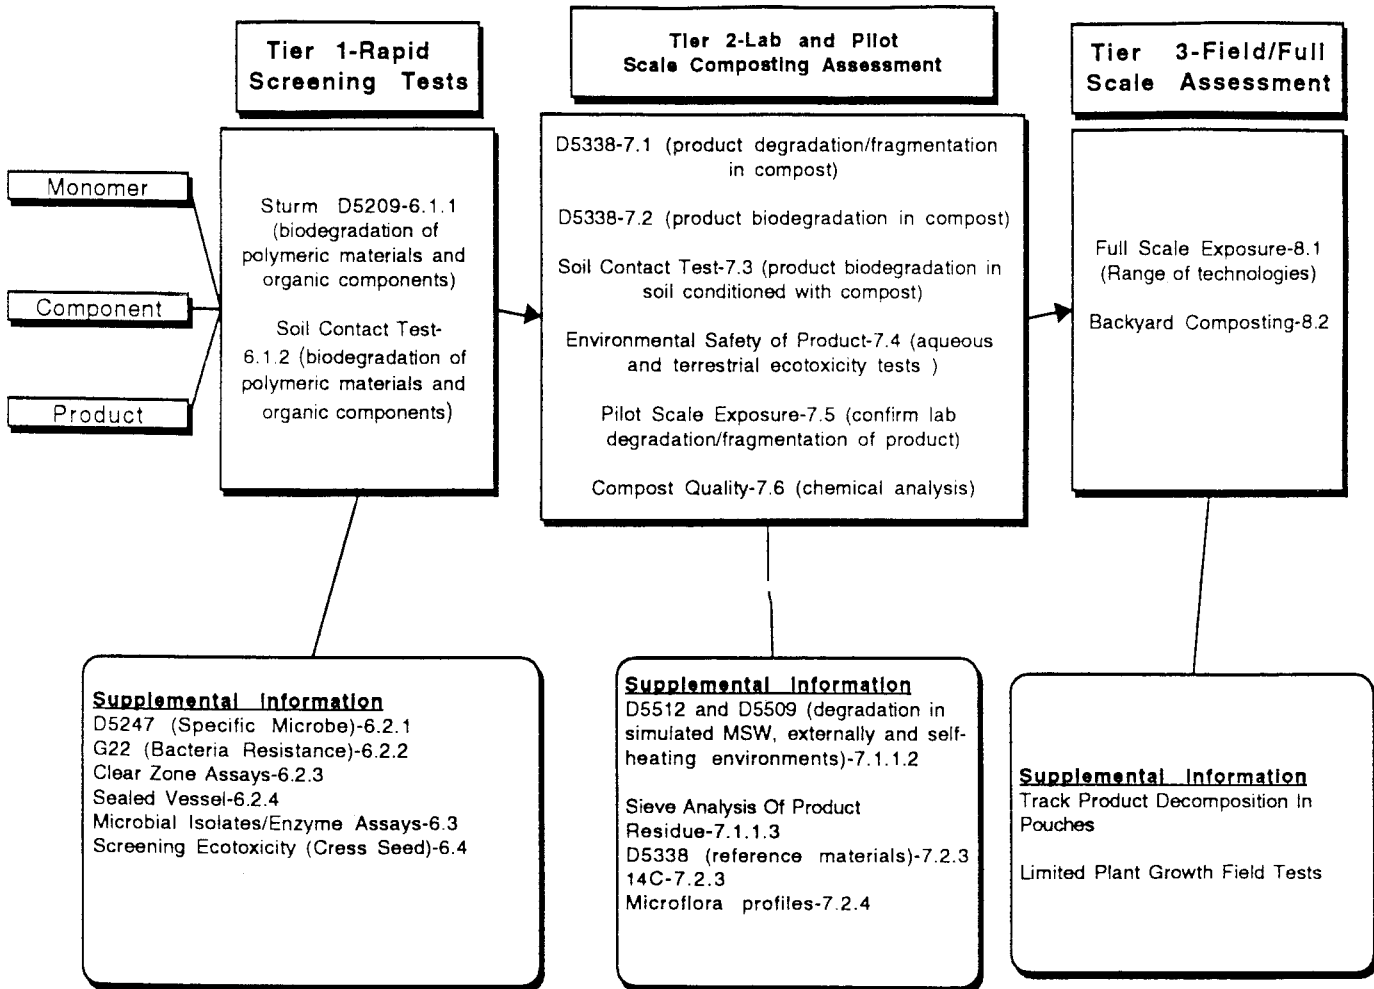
Tier 1-Rapid Screening Tests

Tier 2-Lab and Pilot Scale Composting Assessment

Tier 3-Field/Full Scale Assessment

Monomer

Component

Product

Sturm D5209-6.1.1 (biodegradation of polymeric materials and organic components)

Soil Contact Test-6.1.2 (biodegradation of polymeric materials and organic components)

D5338-7.1 (product degradation/fragmentation in compost)

D5338-7.2 (product biodegradation in compost)

Soil Contact Test-7.3 (product biodegradation in soil conditioned with compost)

Environmental Safety of Product-7.4 (aqueous and terrestrial ecotoxicity tests )

Pilot Scale Exposure-7.5 (confirm lab degradation/fragmentation of product)

Compost Quality-7.6 (chemical analysis)

Full Scale Exposure-8.1 (Range of technologies)

Backyard Composting-8.2

Supplemental Information
D5247 (Specific Microbe)-6.2.1
G22 (Bacteria Resistance)-6.2.2
Clear Zone Assays-6.2.3
Sealed Vessel-6.2.4
Microbial Isolates/Enzyme Assays-6.3
Screening Ecotoxicity (Cress Seed)-6.4

Supplemental Information
D5512 and D5509 (degradation in simulated MSW, externally and self-heating environments)-7.1.1.2

Sieve Analysis Of Product Residue-7.1.1.3
D5338 (reference materials)-7.2.3
14C-7.2.3
Microflora profiles-7.2.4

Supplemental Information
Track Product Decomposition In Pouches

Limited Plant Growth Field Tests